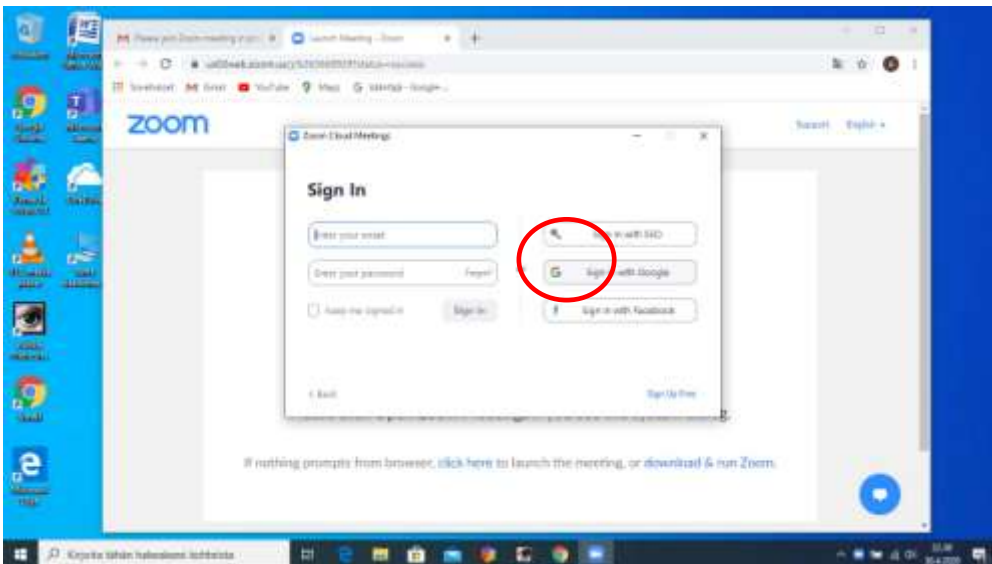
Launch Meeting - Zoom

zoom

Support English

Zoom Cloud Meetings

Sign In

Enter your email

Enter your password

Forgot?

Keep me signed in

Sign In

Sign in with SSO

Sign in with Google

Sign in with Facebook

< Back

Sign Up Free

If nothing prompts from browser, click here to launch the meeting, or download & run Zoom.

Kirjoita tähän hakeaksesi kohteista